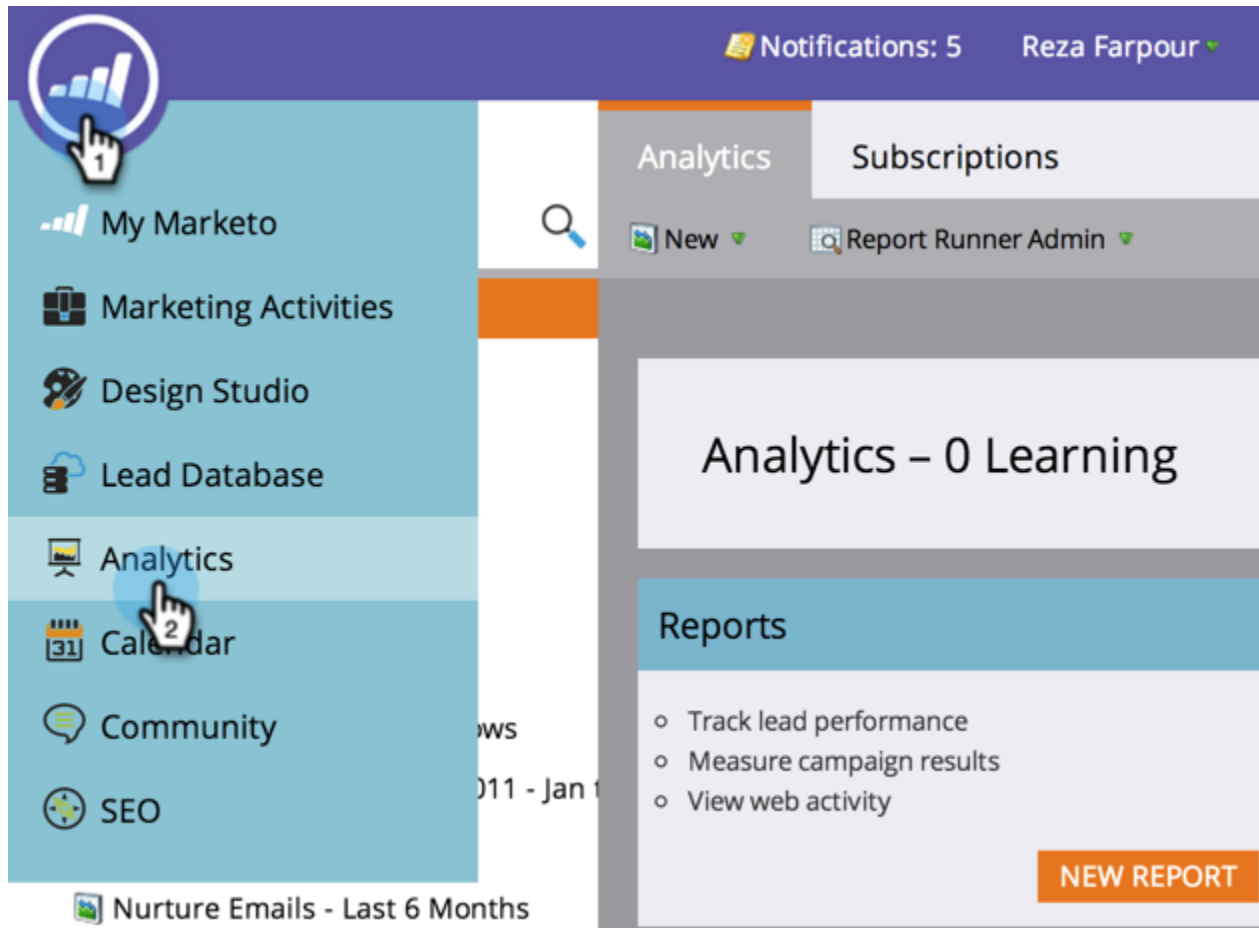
Notifications: 5 Reza Farpour

1

My Marketo

Marketing Activities

Design Studio

Lead Database

Analytics

2

Calendar

Community

SEO

Analytics Subscriptions

New Report Runner Admin

Analytics – 0 Learning

Reports

- Track lead performance
- Measure campaign results
- View web activity

NEW REPORT

ows

011 - Jan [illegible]

Nurture Emails - Last 6 Months